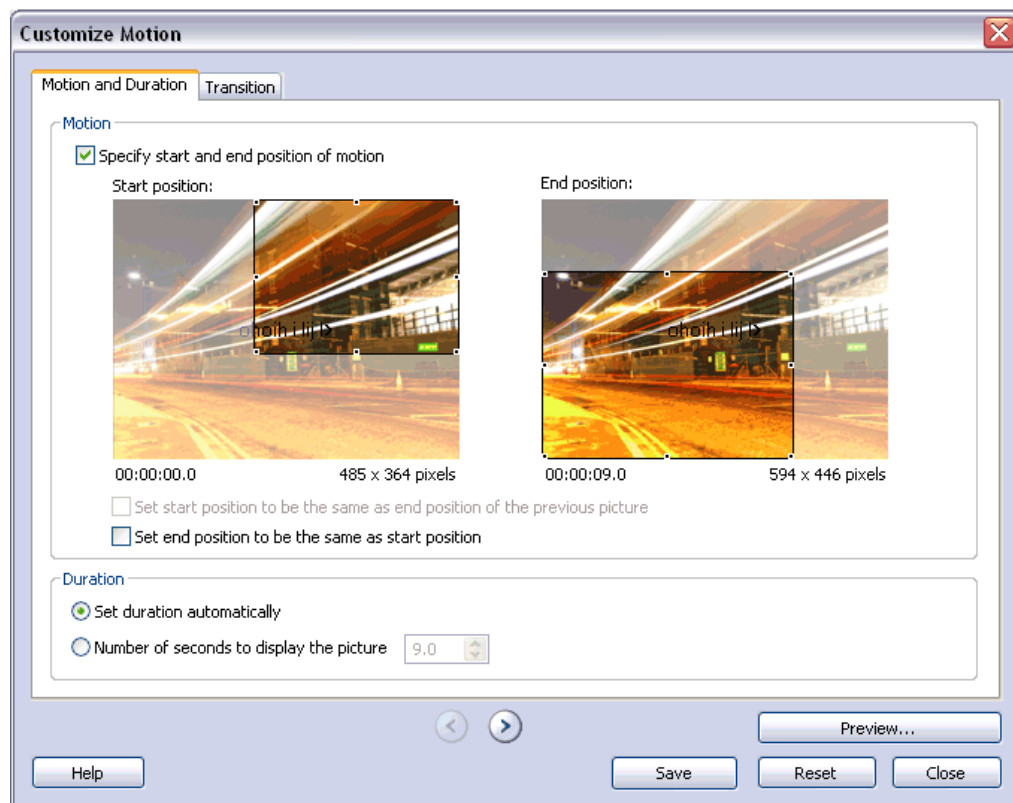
Customize Motion

Motion and Duration | Transition

Motion

Specify start and end position of motion

Start position:

End position:

00:00:00.0

485 x 364 pixels

00:00:09.0

594 x 446 pixels

Set start position to be the same as end position of the previous picture

Set end position to be the same as start position

Duration

Set duration automatically

Number of seconds to display the picture 9.0

Preview...

Help

Save

Reset

Close